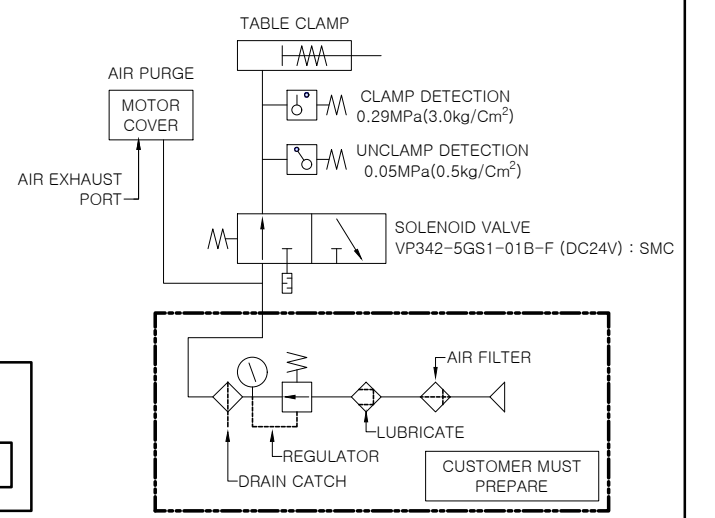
TABLE CLAMP

AIR PURGE

MOTOR COVER

CLAMP DETECTION
0.29MPa(3.0kg/Cm$^2$)

UNCLAMP DETECTION
0.05MPa(0.5kg/Cm$^2$)

AIR EXHAUST PORT

SOLENOID VALVE
VP342-5GS1-01B-F (DC24V) : SMC

AIR FILTER

LUBRICATE

REGULATOR

DRAIN CATCH

CUSTOMER MUST PREPARE